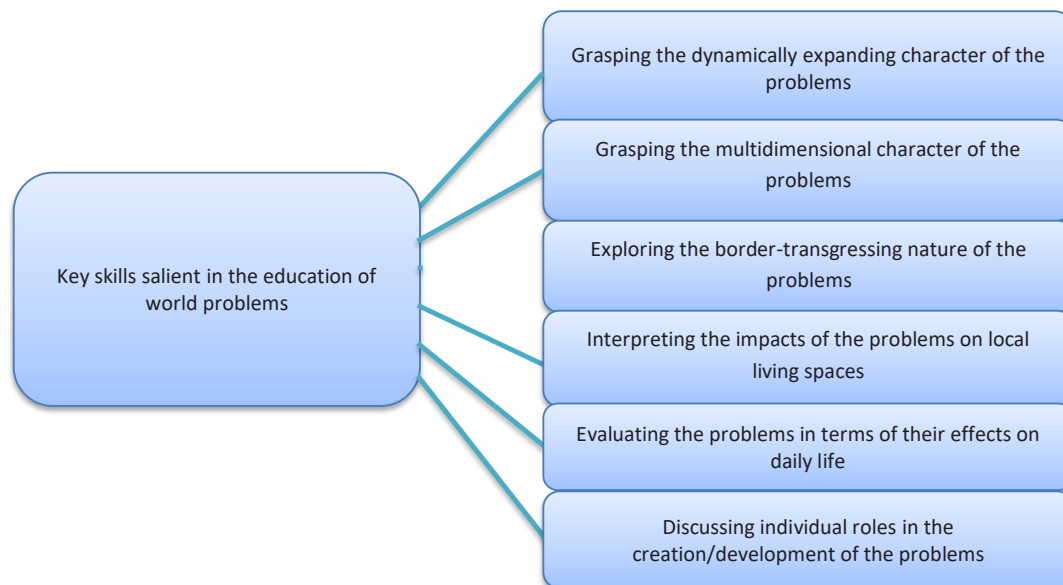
Key skills salient in the education of world problems

Grasping the dynamically expanding character of the problems

Grasping the multidimensional character of the problems

Exploring the border-transgressing nature of the problems

Interpreting the impacts of the problems on local living spaces

Evaluating the problems in terms of their effects on daily life

Discussing individual roles in the creation/development of the problems